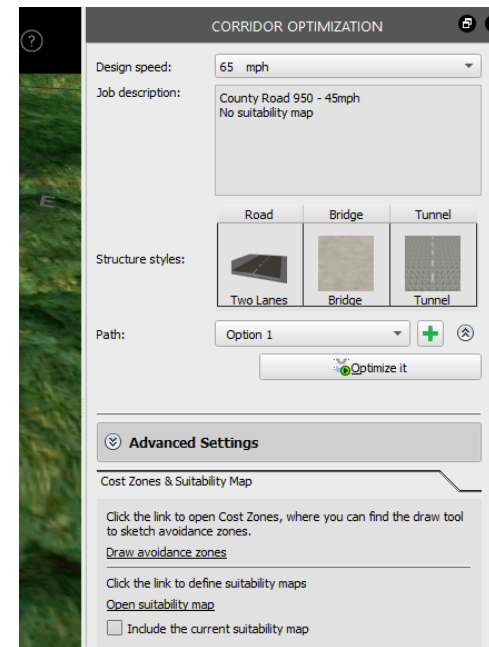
?

CORRIDOR OPTIMIZATION

Design speed: 65 mph

Job description: County Road 950 - 45mph
No suitability map

| Road | Bridge | Tunnel |
|---|---|---|
| Two Lanes | Bridge | Tunnel |

Structure styles:

Path: Option 1

Optimize it

Advanced Settings

Cost Zones & Suitability Map

Click the link to open Cost Zones, where you can find the draw tool to sketch avoidance zones.

Draw avoidance zones

Click the link to define suitability maps

Open suitability map

Include the current suitability map